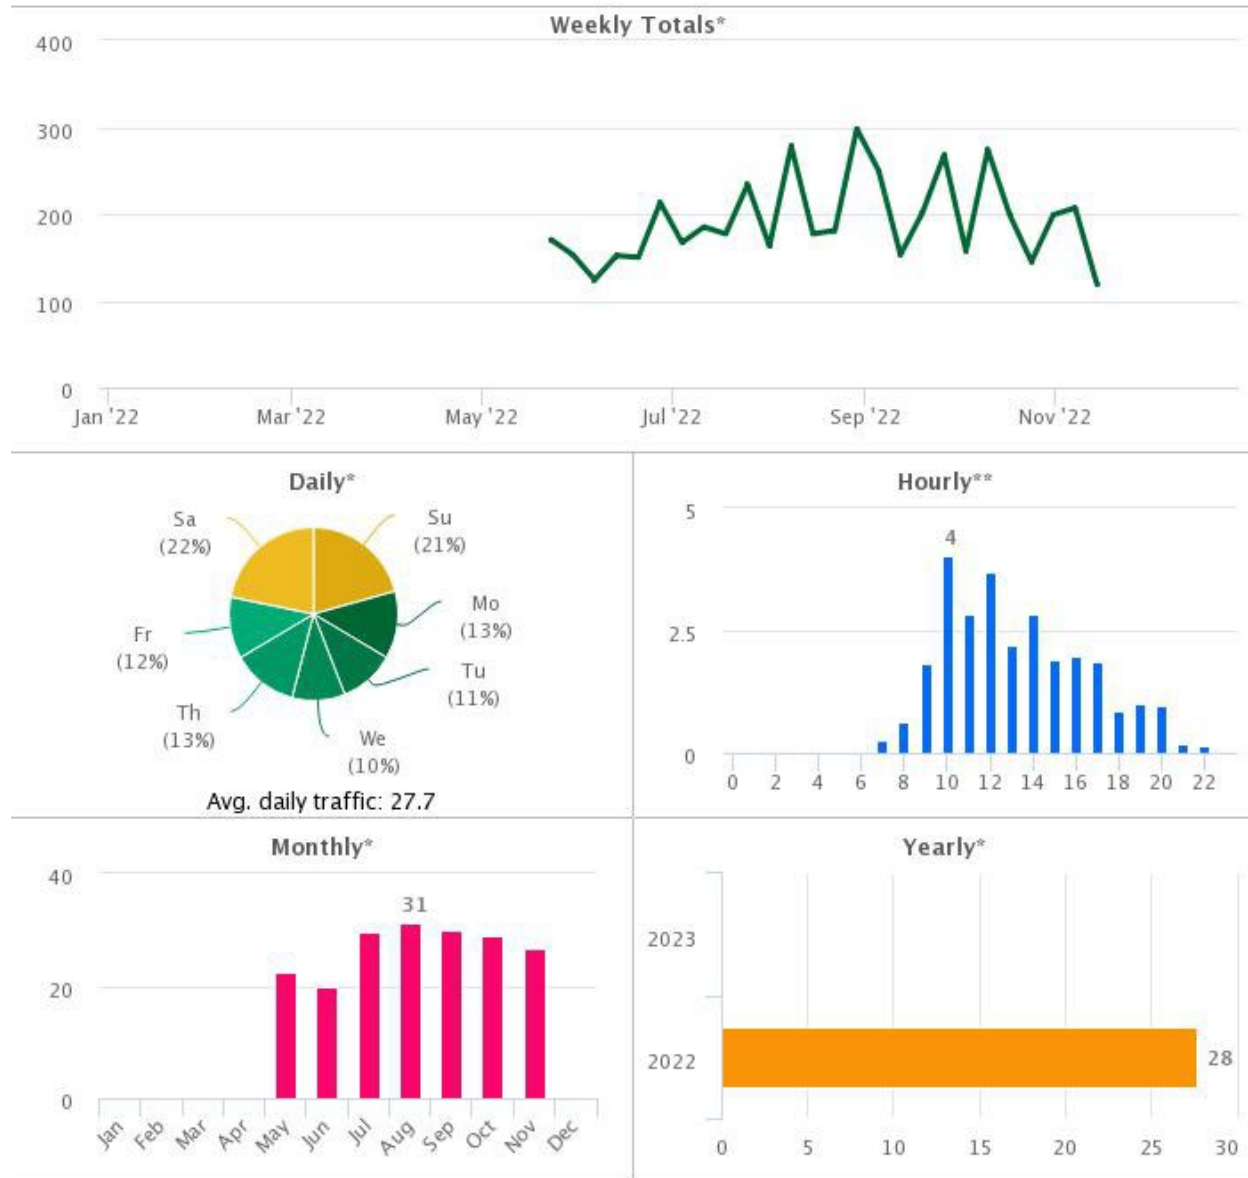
Weekly Totals*

400
300
200
100
0

Jan '22
Mar '22
May '22
Jul '22
Sep '22
Nov '22

Daily*

Sa (22%)
Su (21%)
Mo (13%)
Tu (11%)
We (10%)
Th (13%)
Fr (12%)

Avg. daily traffic: 27.7

Hourly**

5
2.5
0

4

0 2 4 6 8 10 12 14 16 18 20 22

Monthly*

40
20
0

31

Jan Feb Mar Apr May Jun Jul Aug Sep Oct Nov Dec

Yearly*

2023
2022

28

0 5 10 15 20 25 30